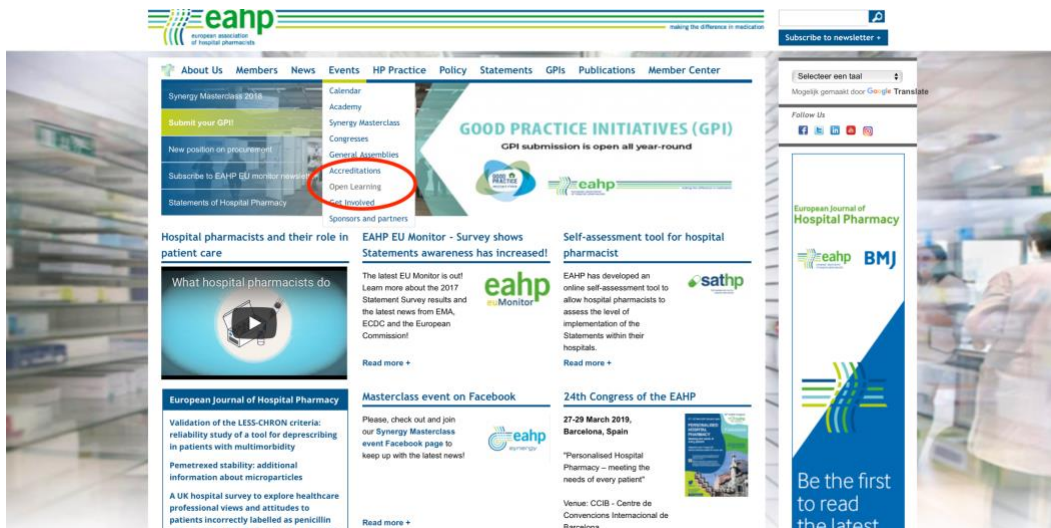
eahp
european association of hospital pharmacists
making the difference in medication

Subscribe to newsletter +

About Us Members News Events HP Practice Policy Statements GPIs Publications Member Center

Synergy Masterclass 2018
Submit your GPI!
New position on procurement
Subscribe to EAHP EU monitor newsletter
Statements of Hospital Pharmacy

Calendar
Academy
Synergy Masterclass
Congresses
General Assemblies
Accreditations
Open Learning
Get Involved
Sponsors and partners

GOOD PRACTICE INITIATIVES (GPI)
GPI submission is open all year-round
GOOD PRACTICE
eahp

Selecteer een taal
Mogelijk gemaakt door Google Translate
Follow Us

Hospital pharmacists and their role in patient care
What hospital pharmacists do

EAHP EU Monitor - Survey shows Statements awareness has increased!
The latest EU Monitor is out! Learn more about the 2017 Statement Survey results and the latest news from EMA, ECDC and the European Commission!
eahp euMonitor
Read more +

Self-assessment tool for hospital pharmacist
EAHP has developed an online self-assessment tool to allow hospital pharmacists to assess the level of implementation of the Statements within their hospitals.
sathp
Read more +

European Journal of Hospital Pharmacy
Validation of the LESS-CHRON criteria: reliability study of a tool for deprescribing in patients with multimorbidity
Pemetrexed stability: additional information about microparticles
A UK hospital survey to explore healthcare professional views and attitudes to patients incorrectly labelled as penicillin

Masterclass event on Facebook
Please, check out and join our Synergy Masterclass event Facebook page to keep up with the latest news!
eahp synergy
Read more +

24th Congress of the EAHP
27-29 March 2019, Barcelona, Spain
"Personalised Hospital Pharmacy – meeting the needs of every patient"
Venue: CCIB - Centre de Convencions Internacional de Barcelona

European Journal of Hospital Pharmacy
eahp BMJ
Be the first to read the latest